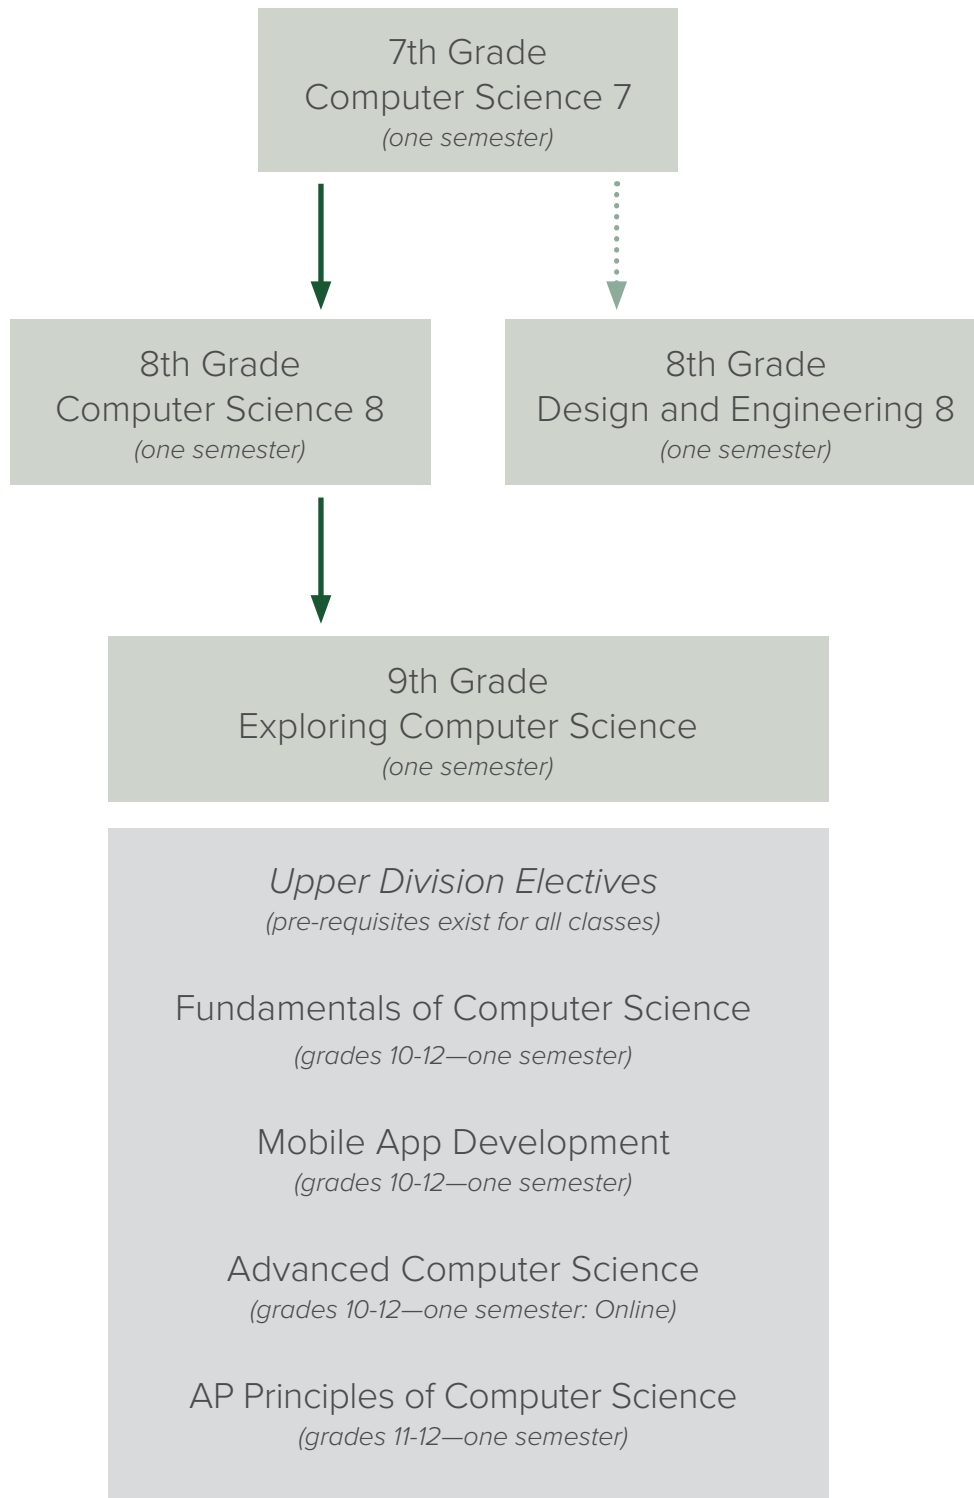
7th Grade
Computer Science 7
(one semester)

8th Grade
Computer Science 8
(one semester)

8th Grade
Design and Engineering 8
(one semester)

9th Grade
Exploring Computer Science
(one semester)

Upper Division Electives
(pre-requisites exist for all classes)

Fundamentals of Computer Science
(grades 10-12—one semester)

Mobile App Development
(grades 10-12—one semester)

Advanced Computer Science
(grades 10-12—one semester: Online)

AP Principles of Computer Science
(grades 11-12—one semester)